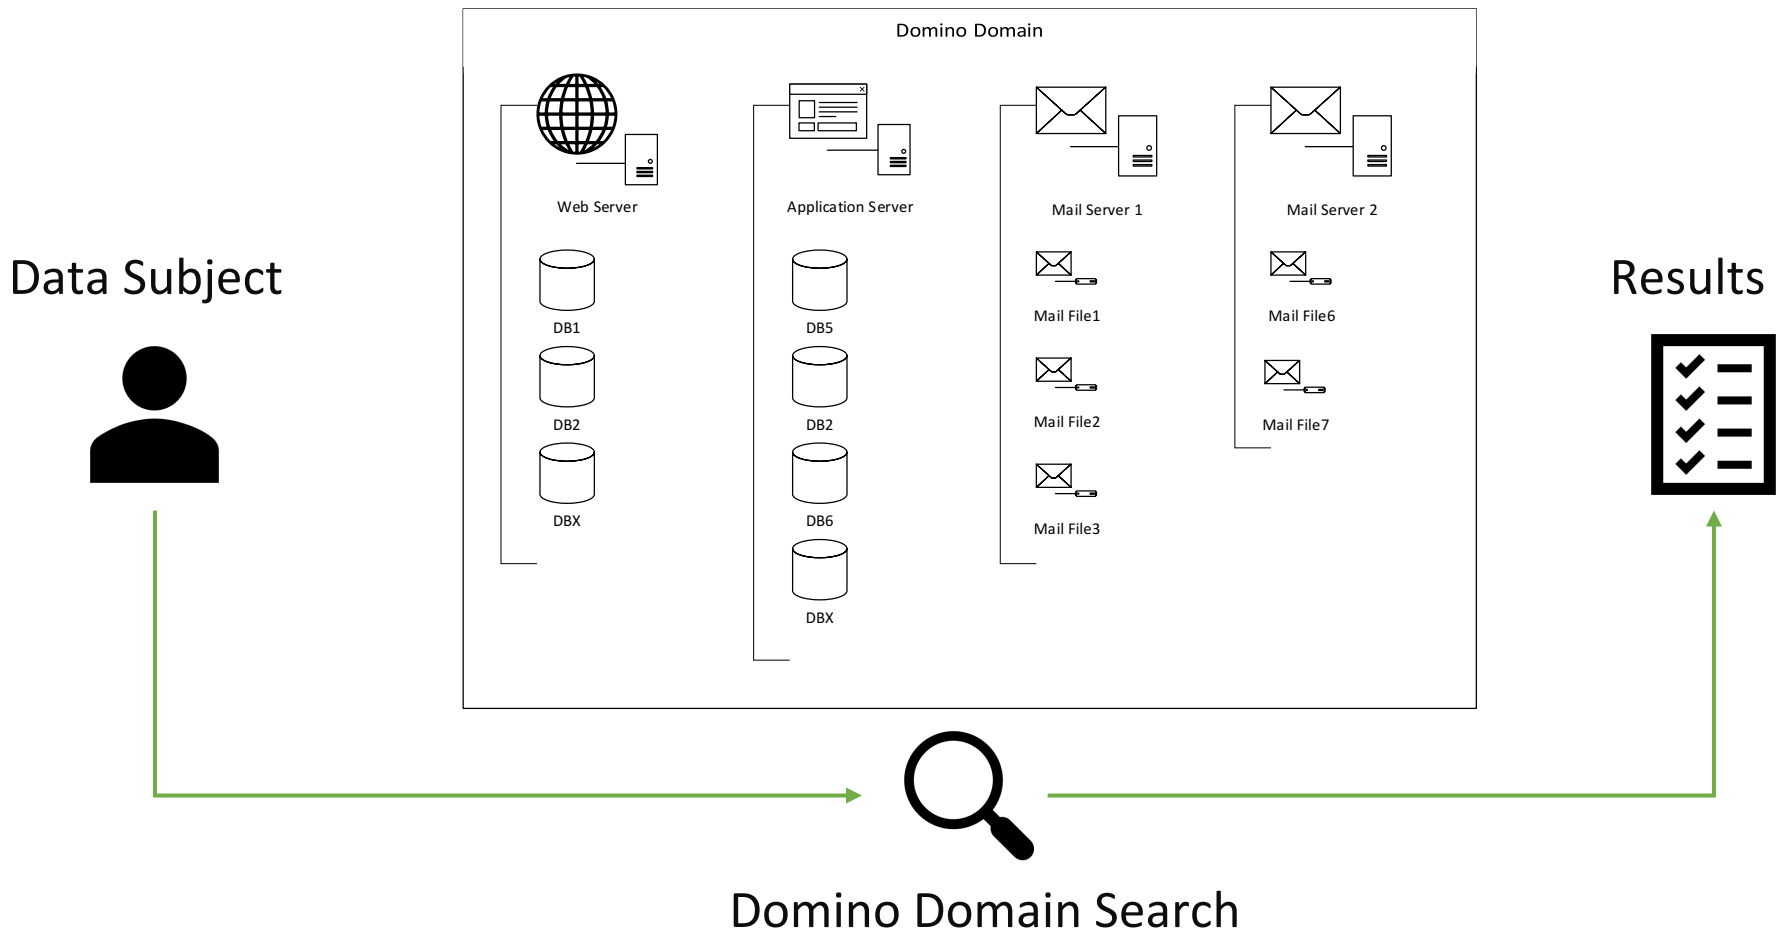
Domino Domain

Web Server

DB1

DB2

DBX

Application Server

DB5

DB2

DB6

DBX

Mail Server 1

Mail File1

Mail File2

Mail File3

Mail Server 2

Mail File6

Mail File7

Data Subject

Results

Domino Domain Search